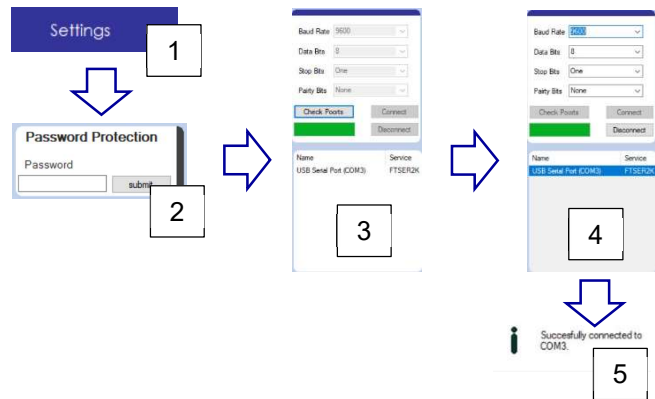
Settings

1

Password Protection

Password

submit

2

Baud Rate 9600

Data Bits 8

Stop Bits One

Parity Bits None

Check Ports

Connect

Disconnect

| Name | Service |
|---|---|
| USB Serial Port (COM3) | FTSER2K |

3

Baud Rate 9600

Data Bits 8

Stop Bits One

Parity Bits None

Check Ports

Connect

Disconnect

| Name | Service |
|---|---|
| USB Serial Port (COM3) | FTSER2K |

4

Succesfully connected to COM3.

5